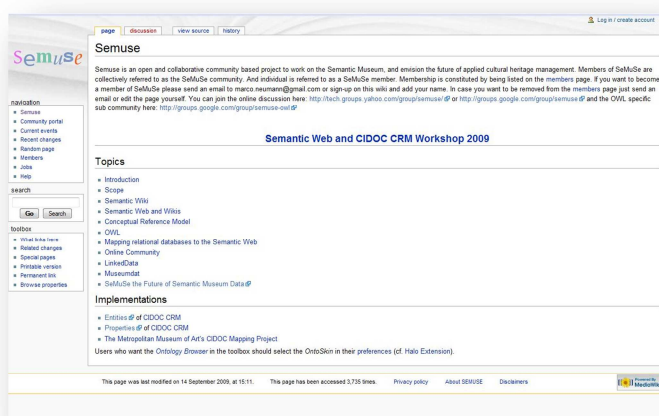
Log in / create account

page | discussion | view source | history

Semuse

Semuse

Semuse is an open and collaborative community based project to work on the Semantic Museum, and emvision the future of applied cultural heritage management. Members of SeMuSe are collectively referred to as the SeMuSe community. And individual is referred to as a SeMuSe member. Membership is constituted by being listed on the members page. If you want to become a member of SeMuSe please send an email to marco.neumann@gmail.com or sign-up on this wiki and add your name. In case you want to be removed from the members page just send an email or edit the page yourself. You can join the online discussion here: http://tech.groups.yahoo.com/group/semuse/ or http://groups.google.com/group/semuse and the OWL specific sub community here: http://groups.google.com/group/semuse-owl

Semantic Web and CIDOC CRM Workshop 2009

Topics

- Introduction
- Scope
- Semantic Wiki
- Semantic Web and Wikis
- Conceptual Reference Model
- OWL
- Mapping relational databases to the Semantic Web
- Online Community
- LinkedData
- Museumdat
- SeMuSe the Future of Semantic Museum Data

Implementations

- Entities of CIDOC CRM
- Properties of CIDOC CRM
- The Metropolitan Museum of Art's CIDOC Mapping Project

Users who want the Ontology Browser in the toolbox should select the OntoSkin in their preferences (cf. Halo Extension).

navigation
- Semuse
- Community portal
- Current events
- Recent changes
- Random page
- Members
- Jobs
- Help

search
Go Search

toolbox
- What links here
- Related changes
- Special pages
- Printable version
- Permanent link
- Browse properties

This page was last modified on 14 September 2009, at 15:11. This page has been accessed 3,735 times. Privacy policy About SEMUSE Disclaimers

Powered by MediaWiki